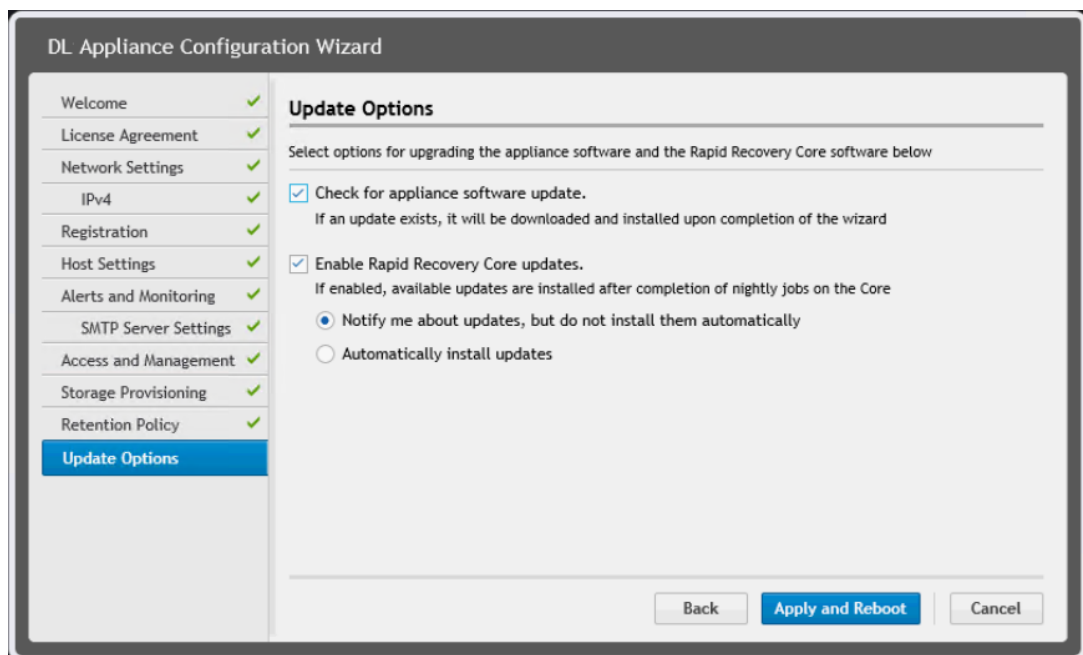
DL Appliance Configuration Wizard

Welcome
License Agreement
Network Settings
IPv4
Registration
Host Settings
Alerts and Monitoring
SMTP Server Settings
Access and Management
Storage Provisioning
Retention Policy
Update Options

Update Options

Select options for upgrading the appliance software and the Rapid Recovery Core software below

Check for appliance software update.
If an update exists, it will be downloaded and installed upon completion of the wizard

Enable Rapid Recovery Core updates.
If enabled, available updates are installed after completion of nightly jobs on the Core

Notify me about updates, but do not install them automatically

Automatically install updates

Back Apply and Reboot Cancel